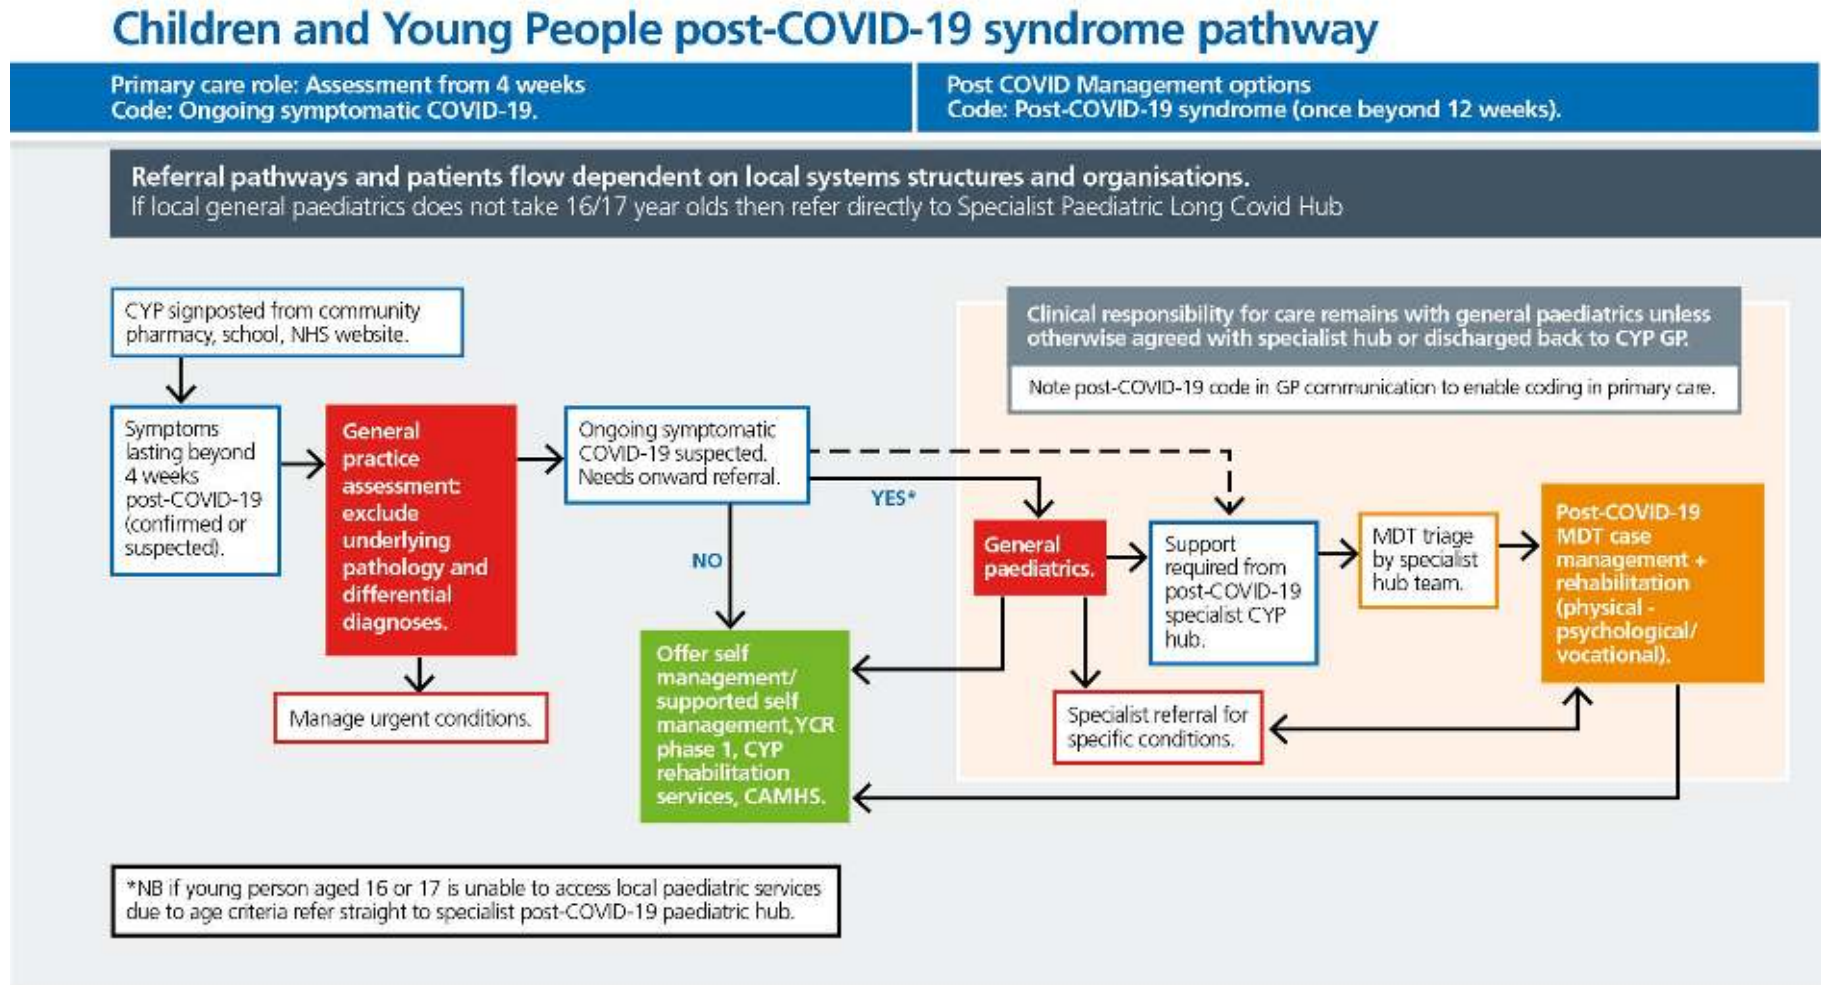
Children and Young People post-COVID-19 syndrome pathway

Primary care role: Assessment from 4 weeks
Code: Ongoing symptomatic COVID-19.

Post COVID Management options
Code: Post-COVID-19 syndrome (once beyond 12 weeks).

Referral pathways and patients flow dependent on local systems structures and organisations.
If local general paediatrics does not take 16/17 year olds then refer directly to Specialist Paediatric Long Covid Hub

CYP signposted from community pharmacy, school, NHS website.

Symptoms lasting beyond 4 weeks post-COVID-19 (confirmed or suspected).

General practice assessment: exclude underlying pathology and differential diagnoses.

Manage urgent conditions.

Ongoing symptomatic COVID-19 suspected. Needs onward referral.

NO

YES*

Offer self management/ supported self management, YCR phase 1, CYP rehabilitation services, CAMHS.

Clinical responsibility for care remains with general paediatrics unless otherwise agreed with specialist hub or discharged back to CYP GP.

Note post-COVID-19 code in GP communication to enable coding in primary care.

General paediatrics.

Support required from post-COVID-19 specialist CYP hub.

MDT triage by specialist hub team.

Post-COVID-19 MDT case management + rehabilitation (physical - psychological/ vocational).

Specialist referral for specific conditions.

*NB if young person aged 16 or 17 is unable to access local paediatric services due to age criteria refer straight to specialist post-COVID-19 paediatric hub.